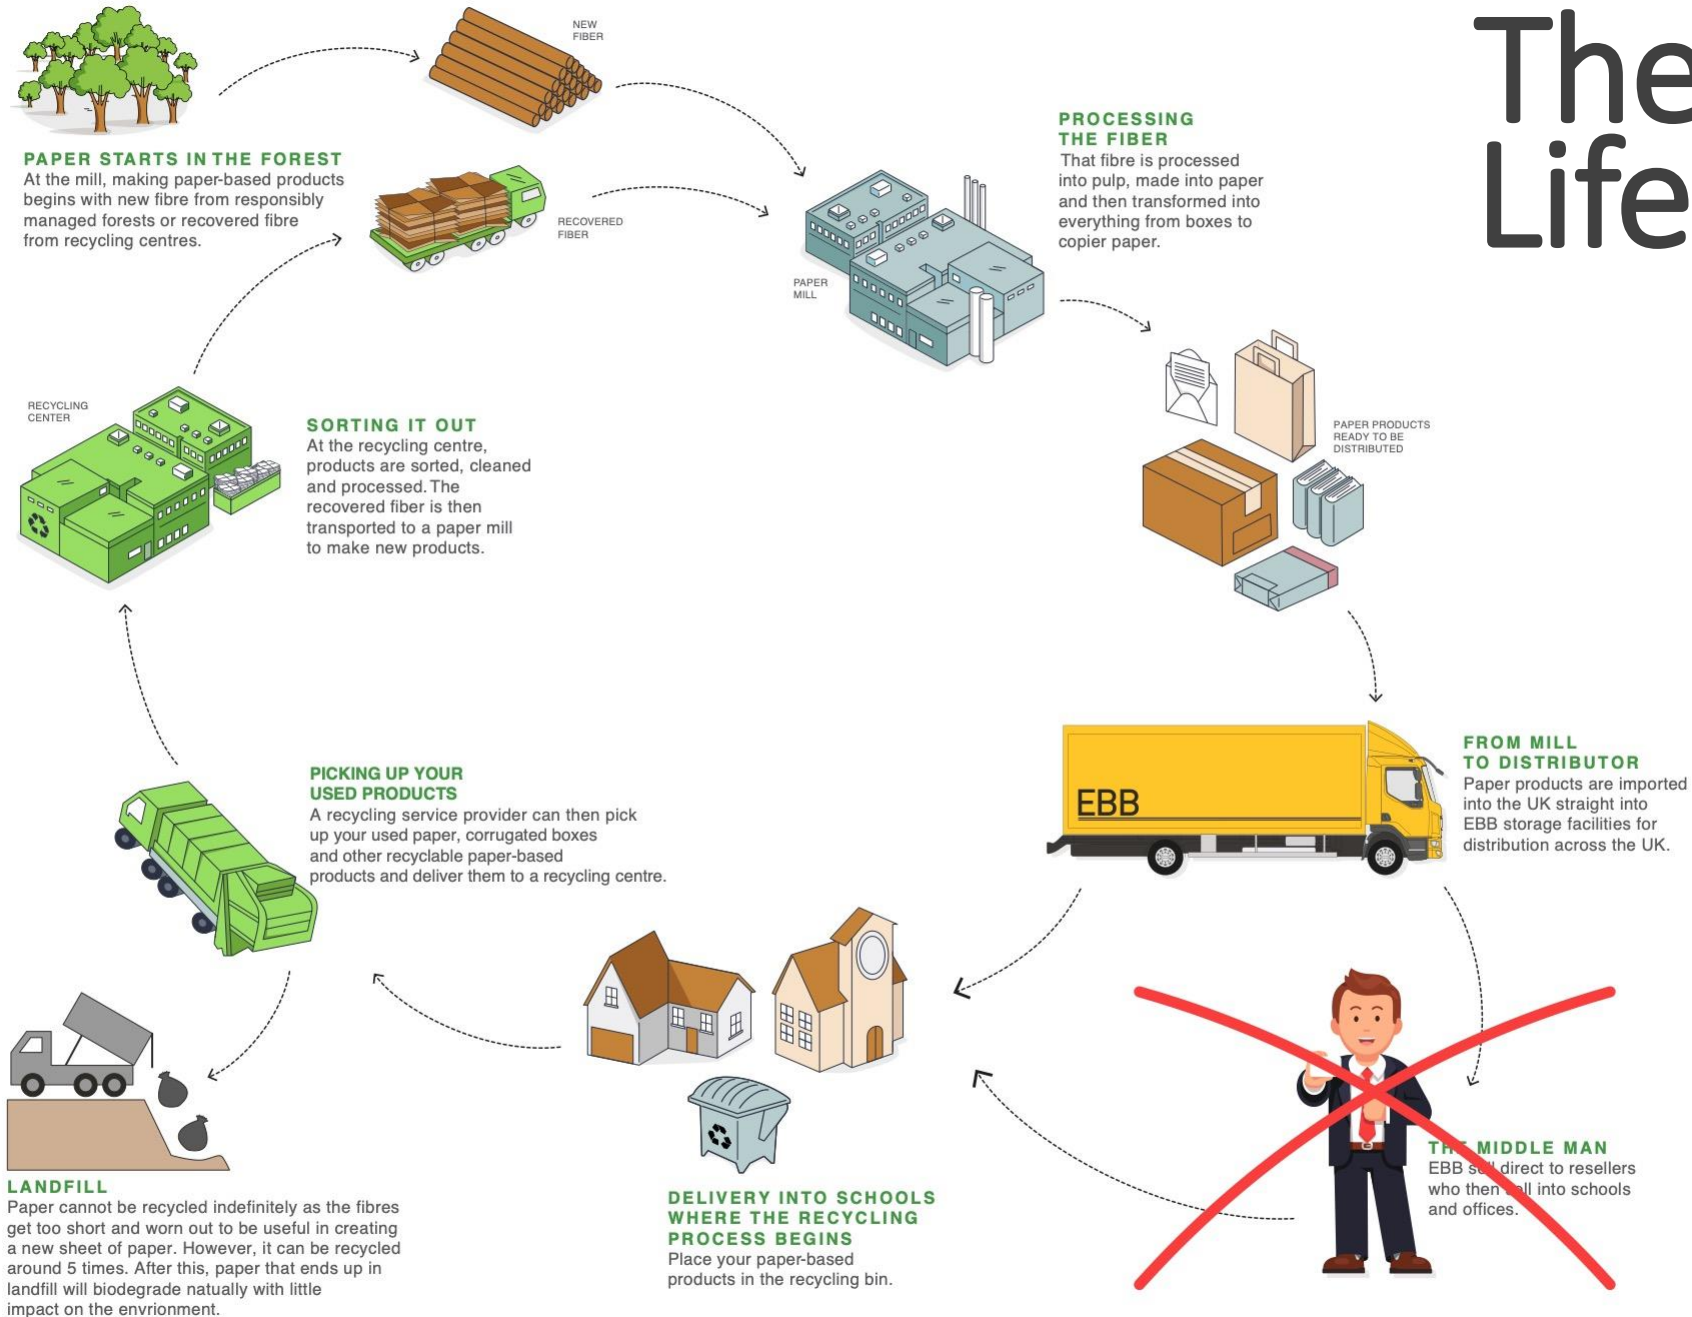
The Life

NEW FIBER

PAPER STARTS IN THE FOREST
At the mill, making paper-based products begins with new fibre from responsibly managed forests or recovered fibre from recycling centres.

RECOVERED FIBER

PROCESSING THE FIBER
That fibre is processed into pulp, made into paper and then transformed into everything from boxes to copier paper.

PAPER MILL

PAPER PRODUCTS READY TO BE DISTRIBUTED

RECYCLING CENTER

SORTING IT OUT
At the recycling centre, products are sorted, cleaned and processed. The recovered fiber is then transported to a paper mill to make new products.

EBB

FROM MILL TO DISTRIBUTOR
Paper products are imported into the UK straight into EBB storage facilities for distribution across the UK.

PICKING UP YOUR USED PRODUCTS
A recycling service provider can then pick up your used paper, corrugated boxes and other recyclable paper-based products and deliver them to a recycling centre.

TH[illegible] MIDDLE MAN
EBB s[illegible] direct to resellers who then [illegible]ll into schools and offices.

LANDFILL
Paper cannot be recycled indefinitely as the fibres get too short and worn out to be useful in creating a new sheet of paper. However, it can be recycled around 5 times. After this, paper that ends up in landfill will biodegrade natually with little impact on the envrionment.

DELIVERY INTO SCHOOLS WHERE THE RECYCLING PROCESS BEGINS
Place your paper-based products in the recycling bin.